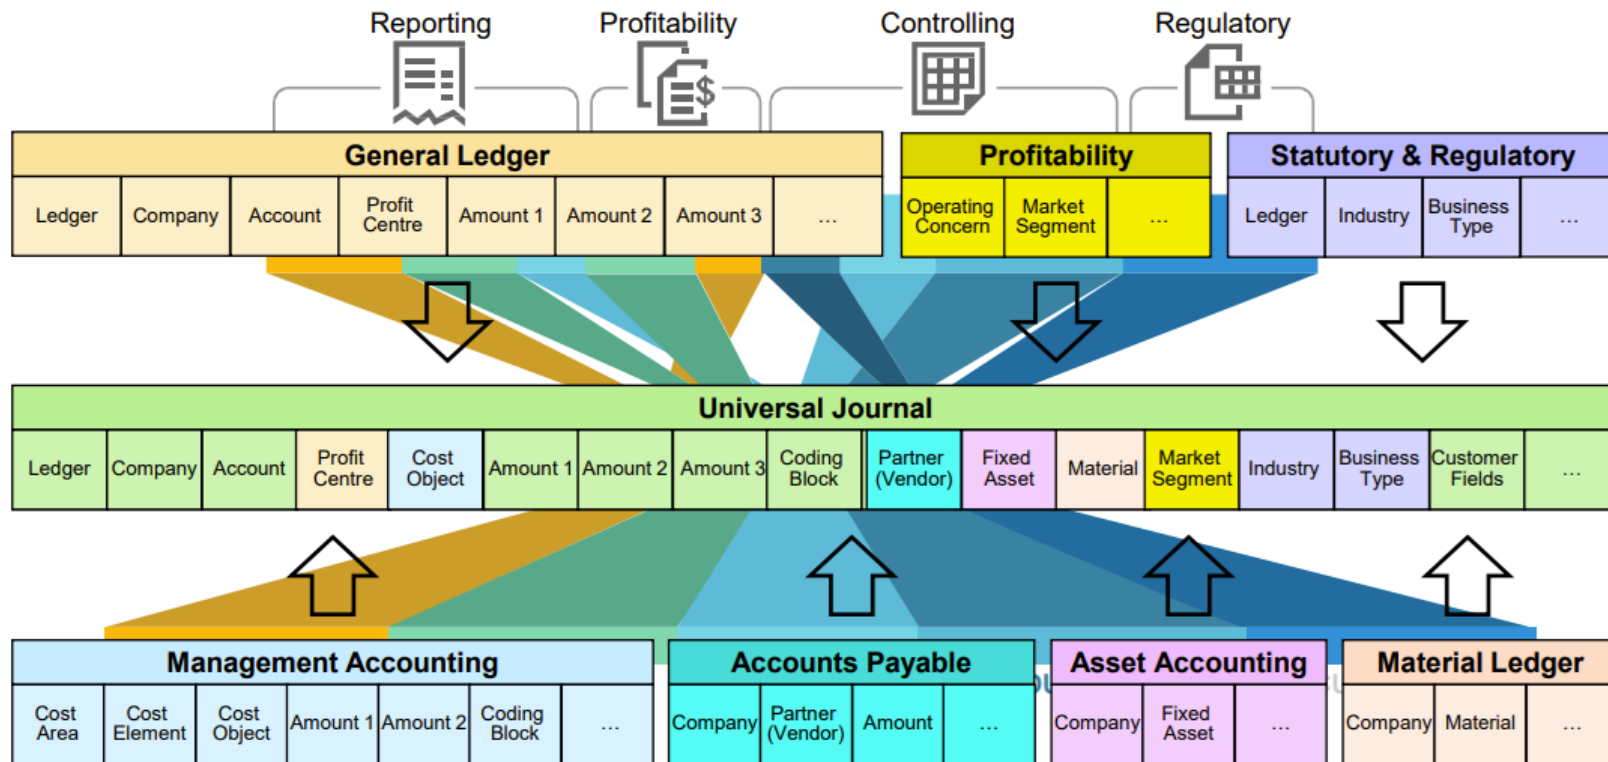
Reporting Profitability Controlling Regulatory

| General Ledger | | | | | | | |
|---|---|---|---|---|---|---|---|
| Ledger | Company | Account | Profit Centre | Amount 1 | Amount 2 | Amount 3 | ... |

| Profitability | | |
|---|---|---|
| Operating Concern | Market Segment | ... |

| Statutory & Regulatory | | | |
|---|---|---|---|
| Ledger | Industry | Business Type | ... |

| Universal Journal | | | | | | | | | | | | | | | | |
|---|---|---|---|---|---|---|---|---|---|---|---|---|---|---|---|---|
| Ledger | Company | Account | Profit Centre | Cost Object | Amount 1 | Amount 2 | Amount 3 | Coding Block | Partner (Vendor) | Fixed Asset | Material | Market Segment | Industry | Business Type | Customer Fields | ... |

| Management Accounting | | | | | | |
|---|---|---|---|---|---|---|
| Cost Area | Cost Element | Cost Object | Amount 1 | Amount 2 | Coding Block | ... |

| Accounts Payable | | | |
|---|---|---|---|
| Company | Partner (Vendor) | Amount | ... |

| Asset Accounting | | |
|---|---|---|
| Company | Fixed Asset | ... |

| Material Ledger | | |
|---|---|---|
| Company | Material | ... |